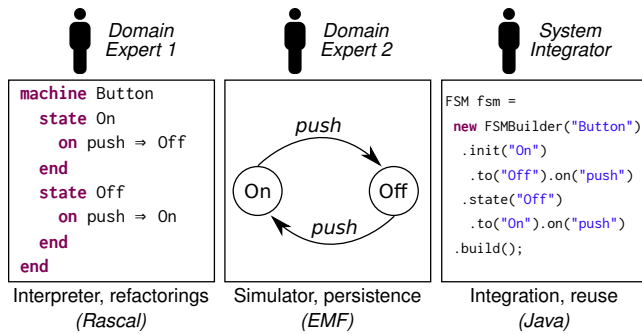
Domain Expert 1

Domain Expert 2

System Integrator

machine Button
 state On
  on push ⇒ Off
 end
 state Off
  on push ⇒ On
 end
end

push
On
Off
push

FSM fsm =
 new FSMBuilder("Button")
 .init("On")
  .to("Off").on("push")
 .state("Off")
  .to("On").on("push")
 .build();

Interpreter, refactorings
(Rascal)

Simulator, persistence
(EMF)

Integration, reuse
(Java)